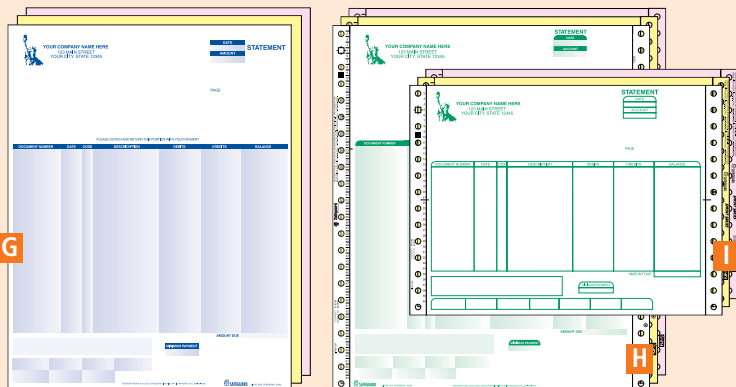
YOUR COMPANY NAME HERE
123 MAIN STREET
YOUR CITY, STATE 12345

DATE
AMOUNT
STATEMENT

PAGE

PLEASE DETACH AND RETURN THE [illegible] WITH YOUR PAYMENT

| DOCUMENT NUMBER | DATE | CODE | DESCRIPTION | DEBITS | CREDITS | BALANCE |
|---|---|---|---|---|---|---|

AMOUNT DUE

G

YOUR COMPANY NAME HERE
123 MAIN STREET
YOUR CITY, STATE 12345

STATEMENT
DATE
ACCOUNT

DOCUMENT NUMBER

AMOUNT DUE

YOUR COMPANY NAME HERE
123 MAIN STREET
YOUR CITY, STATE 12345

STATEMENT
DATE
ACCOUNT

PAGE

| DOCUMENT NUMBER | DATE | CODE | DESCRIPTION | DEBITS | CREDITS | BALANCE |
|---|---|---|---|---|---|---|

AMOUNT DUE

I

H